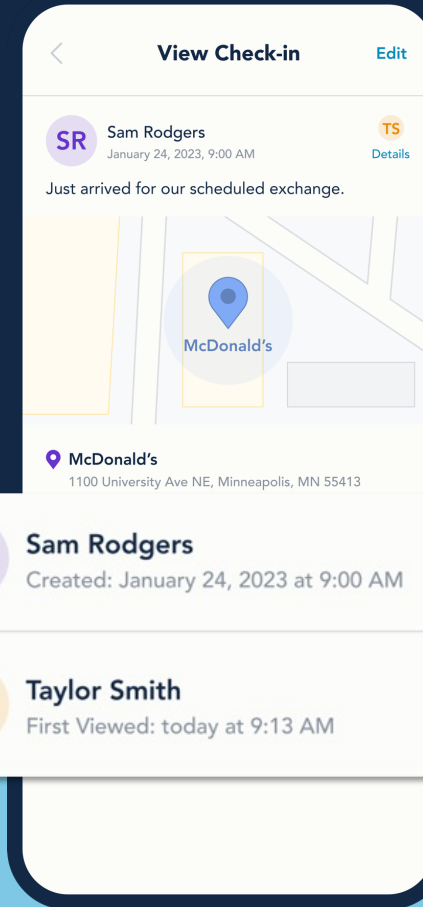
View Check-in

Edit

SR

Sam Rodgers
January 24, 2023, 9:00 AM

TS
Details

Just arrived for our scheduled exchange.

McDonald's

McDonald's
1100 University Ave NE, Minneapolis, MN 55413

Sam Rodgers
Created: January 24, 2023 at 9:00 AM

Taylor Smith
First Viewed: today at 9:13 AM